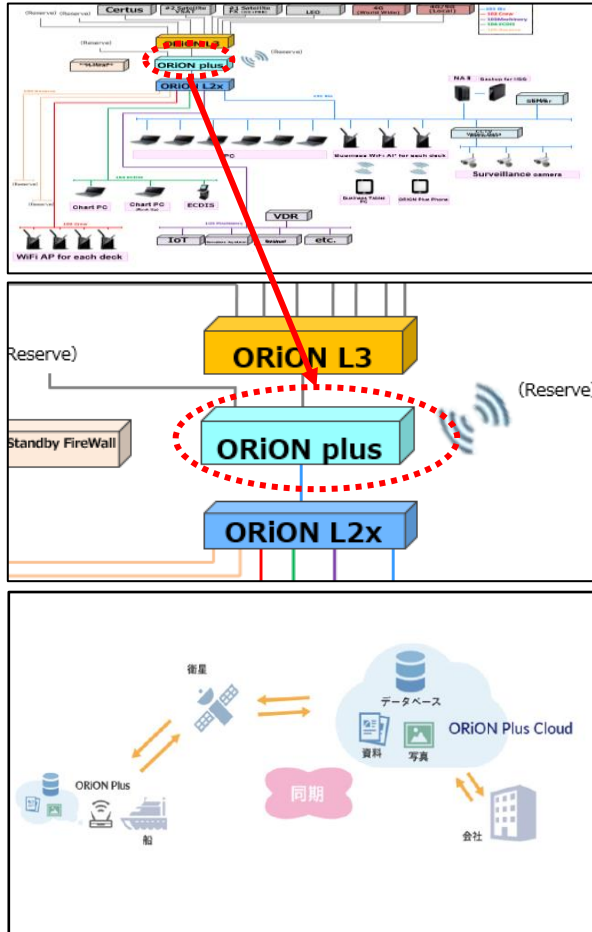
(Reserve) (Reserve) Certus #2 Satellite VSAT #1 Satellite FX LEO 4G (World Wide) 5G/4G (Local)

(Reserve)

ORiON L3

"Libra"

ORiON plus

(Reserve)

ORiON L2x

NAS

Backup for ISG

PC

Business WiFi AP for each deck

Surveillance camera

(Reserve)

Chart PC

Chart PC

ECDIS

Business Tablet PC

ORiON Plus Phone

VDR

WiFi AP for each deck

IoT

etc.

Reserve)

ORiON L3

(Reserve)

Standby FireWall

ORiON plus

ORiON L2x

衛星

データベース

ORiON Plus Cloud

資料

写真

ORiON Plus

同期

船

会社